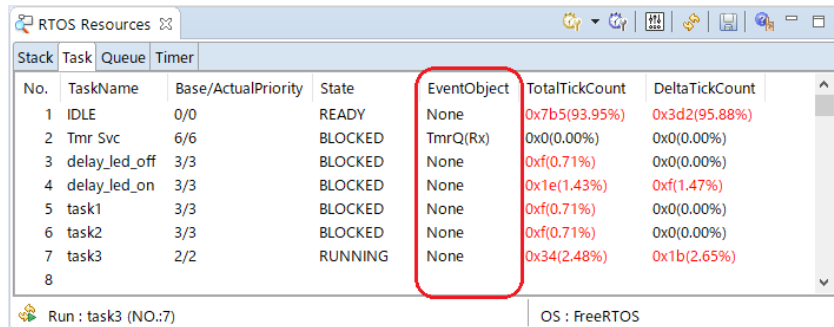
RTOS Resources ☒

Stack | Task | Queue | Timer

| No. | TaskName | Base/ActualPriority | State | EventObject | TotalTickCount | DeltaTickCount |
|---|---|---|---|---|---|---|
| 1 | IDLE | 0/0 | READY | None | 0x7b5(93.95%) | 0x3d2(95.88%) |
| 2 | Tmr Svc | 6/6 | BLOCKED | TmrQ(Rx) | 0x0(0.00%) | 0x0(0.00%) |
| 3 | delay_led_off | 3/3 | BLOCKED | None | 0xf(0.71%) | 0x0(0.00%) |
| 4 | delay_led_on | 3/3 | BLOCKED | None | 0x1e(1.43%) | 0xf(1.47%) |
| 5 | task1 | 3/3 | BLOCKED | None | 0xf(0.71%) | 0x0(0.00%) |
| 6 | task2 | 3/3 | BLOCKED | None | 0xf(0.71%) | 0x0(0.00%) |
| 7 | task3 | 2/2 | RUNNING | None | 0x34(2.48%) | 0x1b(2.65%) |
| 8 | | | | | | |

Run : task3 (NO.:7)

OS : FreeRTOS